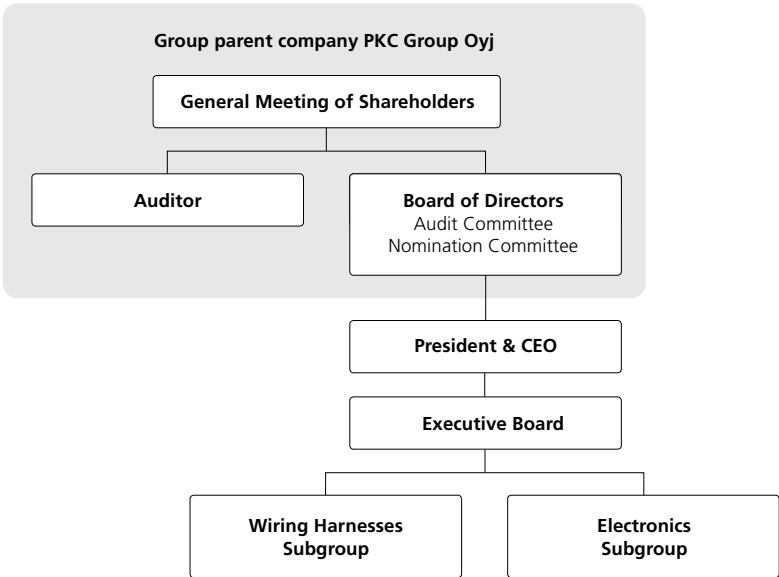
Group parent company PKC Group Oyj

General Meeting of Shareholders

Auditor

Board of Directors
Audit Committee
Nomination Committee

President & CEO

Executive Board

Wiring Harnesses Subgroup

Electronics Subgroup